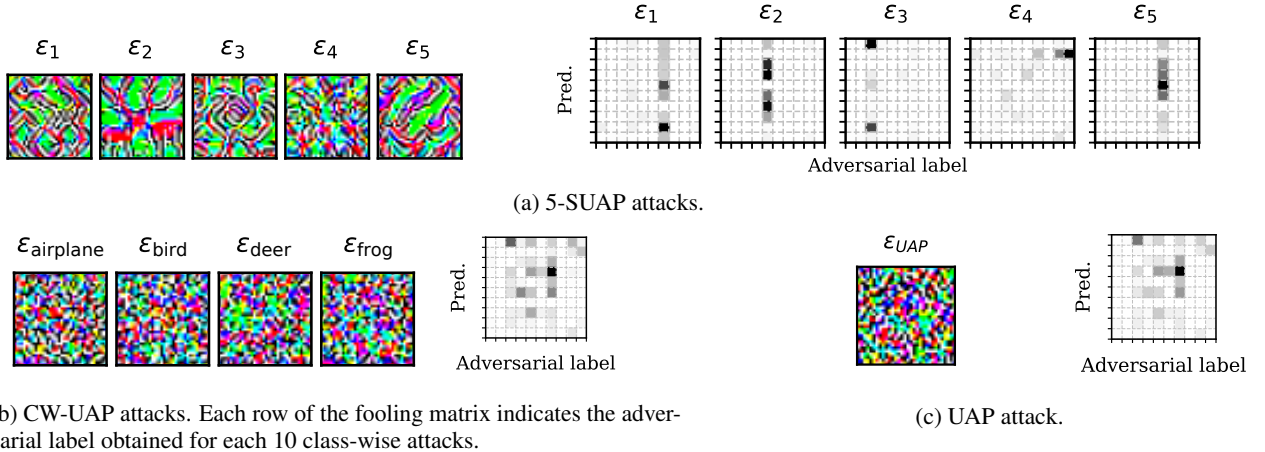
$\varepsilon_1$ $\varepsilon_2$ $\varepsilon_3$ $\varepsilon_4$ $\varepsilon_5$

$\varepsilon_1$ $\varepsilon_2$ $\varepsilon_3$ $\varepsilon_4$ $\varepsilon_5$

Pred.

Adversarial label

(a) 5-SUAP attacks.

$\varepsilon_{\text{airplane}}$ $\varepsilon_{\text{bird}}$ $\varepsilon_{\text{deer}}$ $\varepsilon_{\text{frog}}$

Pred.

Adversarial label

b) CW-UAP attacks. Each row of the fooling matrix indicates the adversarial label obtained for each 10 class-wise attacks.

$\varepsilon_{UAP}$

Pred.

Adversarial label

(c) UAP attack.